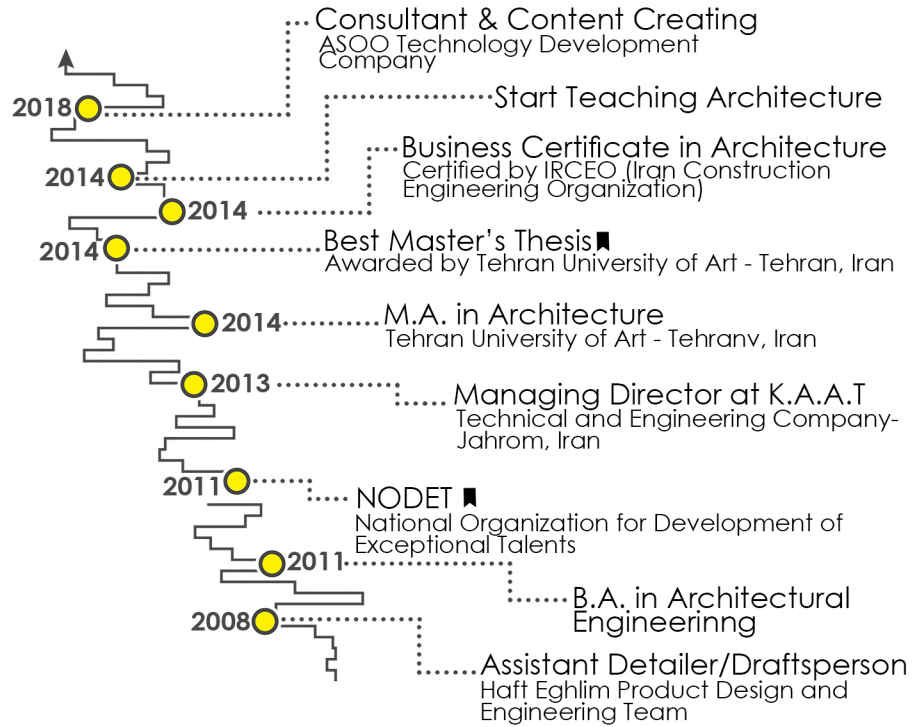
2018
Consultant & Content Creating
ASOO Technology Development Company

Start Teaching Architecture

2014
Business Certificate in Architecture
Certified by IRCEO (Iran Construction Engineering Organization)

2014

2014
Best Master's Thesis
Awarded by Tehran University of Art - Tehran, Iran

2014
M.A. in Architecture
Tehran University of Art - Tehranv, Iran

2013
Managing Director at K.A.A.T
Technical and Engineering Company-Jahrom, Iran

2011
NODET
National Organization for Development of Exceptional Talents

2011
B.A. in Architectural Engineerinng

2008
Assistant Detailer/Draftsperson
Haft Eghlim Product Design and Engineering Team